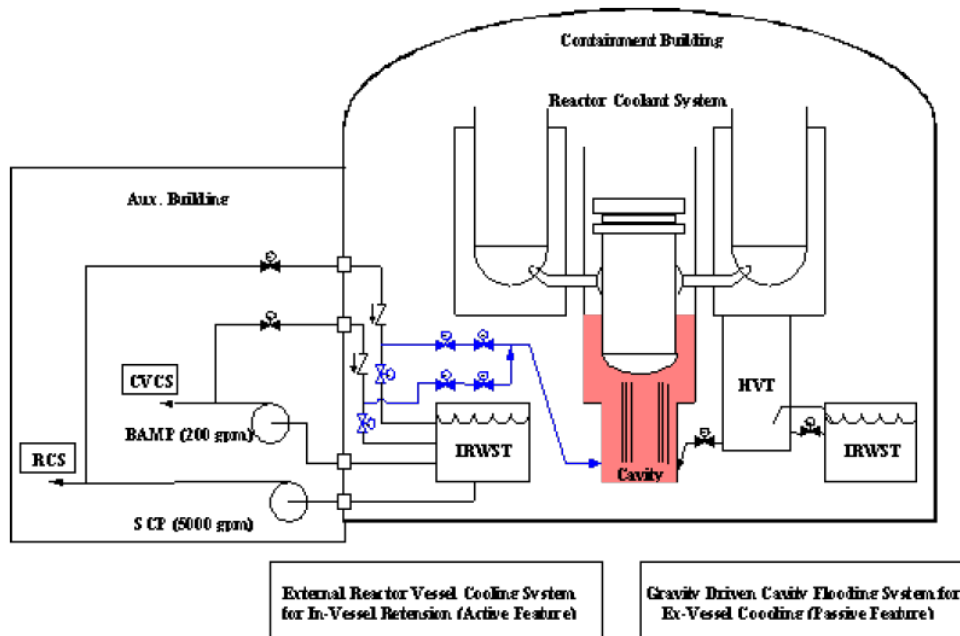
Containment Building

Reactor Coolant System

Aux. Building

CVCS

BAMP (200 gpm)

RCS

SCP (5000 gpm)

IRWST

HVT

IRWST

Cavity

External Reactor Vessel Cooling System for In-Vessel Retension (Active Feature)

Gravity Driven Cavity Flooding System for Ex-Vessel Cooling (Passive Feature)